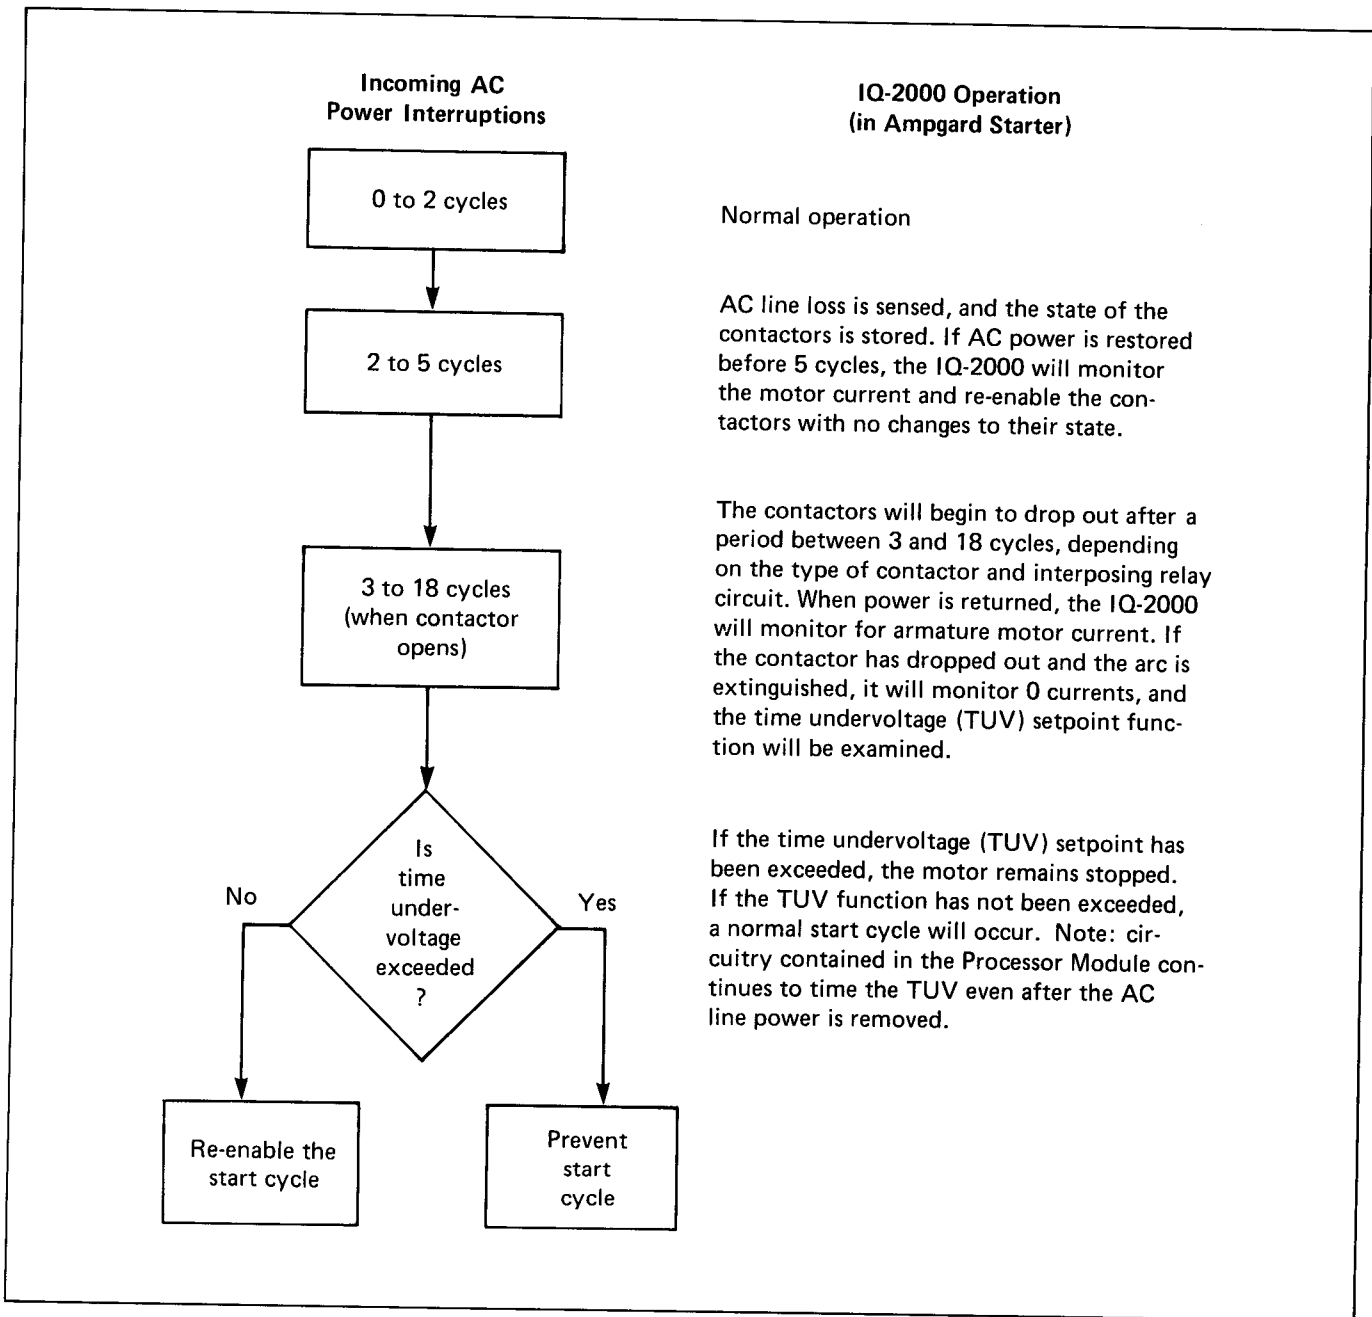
Incoming AC Power Interruptions

IQ-2000 Operation (in Ampgard Starter)

0 to 2 cycles

Normal operation

2 to 5 cycles

AC line loss is sensed, and the state of the contactors is stored. If AC power is restored before 5 cycles, the IQ-2000 will monitor the motor current and re-enable the contactors with no changes to their state.

3 to 18 cycles (when contactor opens)

The contactors will begin to drop out after a period between 3 and 18 cycles, depending on the type of contactor and interposing relay circuit. When power is returned, the IQ-2000 will monitor for armature motor current. If the contactor has dropped out and the arc is extinguished, it will monitor 0 currents, and the time undervoltage (TUV) setpoint function will be examined.

Is time undervoltage exceeded ?

No

Yes

If the time undervoltage (TUV) setpoint has been exceeded, the motor remains stopped. If the TUV function has not been exceeded, a normal start cycle will occur. Note: circuitry contained in the Processor Module continues to time the TUV even after the AC line power is removed.

Re-enable the start cycle

Prevent start cycle